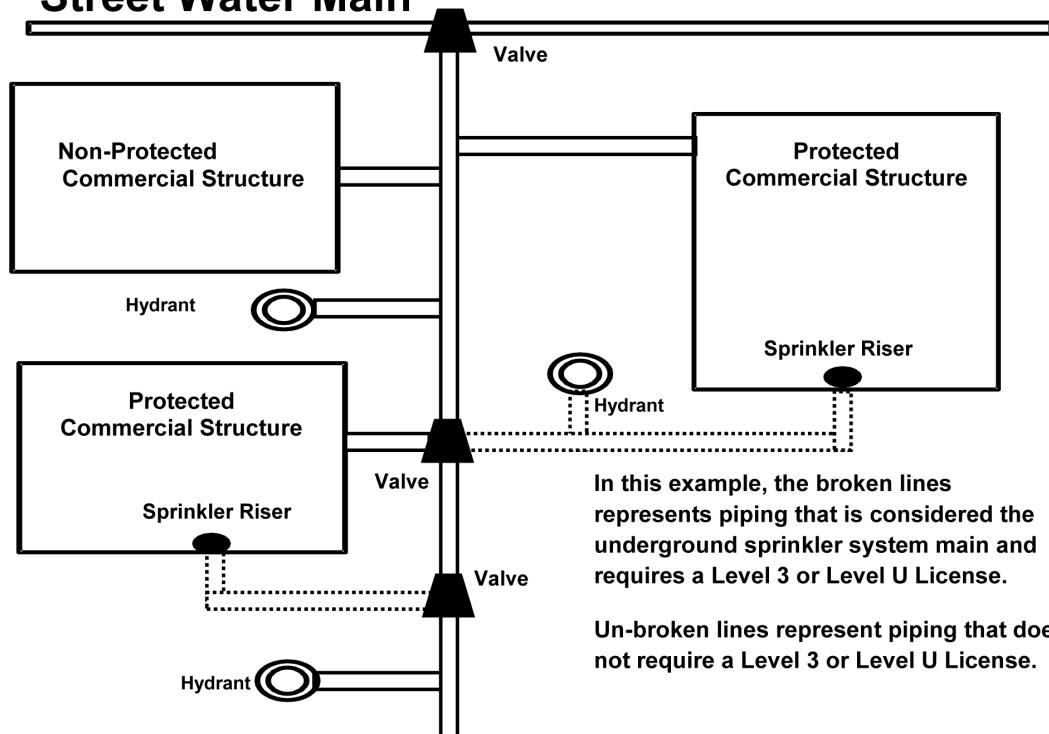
Street Water Main

Valve

Non-Protected Commercial Structure

Protected Commercial Structure

Hydrant

Sprinkler Riser

Hydrant

Protected Commercial Structure

Valve

Sprinkler Riser

Valve

In this example, the broken lines represents piping that is considered the underground sprinkler system main and requires a Level 3 or Level U License.

Un-broken lines represent piping that doe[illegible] not require a Level 3 or Level U License.

Hydrant